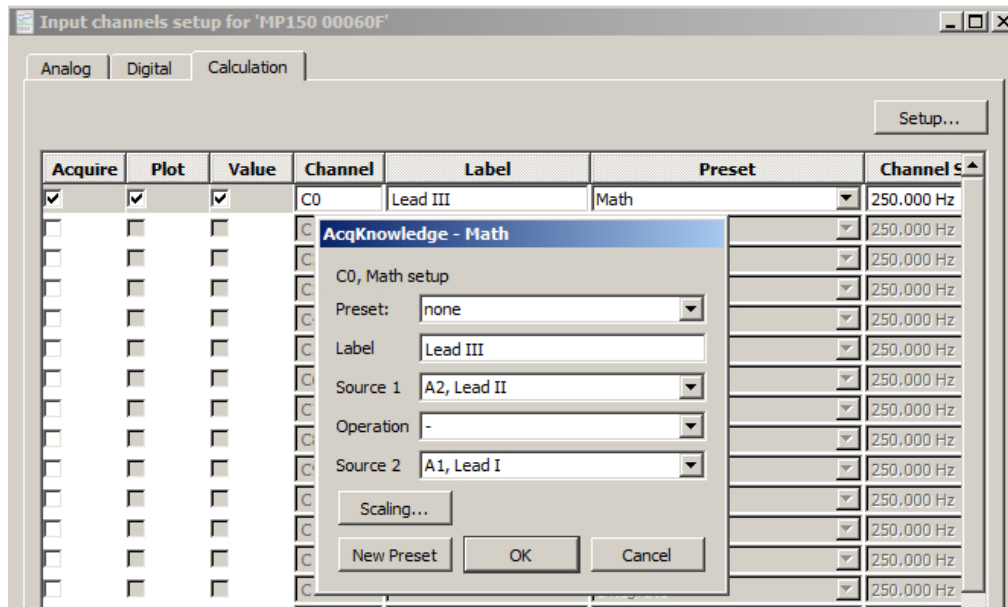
Input channels setup for 'MP150 00060F'

Analog | Digital | Calculation

Setup...

| Acquire | Plot | Value | Channel | Label | Preset | Channel S |
|---|---|---|---|---|---|---|
| ☑ | ☑ | ☑ | C0 | Lead III | Math | 250.000 Hz |
| | | | C | | | 250.000 Hz |
| | | | C | | | 250.000 Hz |
| | | | C | | | 250.000 Hz |
| | | | C | | | 250.000 Hz |
| | | | C | | | 250.000 Hz |
| | | | C | | | 250.000 Hz |
| | | | C | | | 250.000 Hz |
| | | | C | | | 250.000 Hz |
| | | | C | | | 250.000 Hz |
| | | | C | | | 250.000 Hz |
| | | | C | | | 250.000 Hz |
| | | | C | | | 250.000 Hz |
| | | | C | | | 250.000 Hz |

AcqKnowledge - Math

C0, Math setup

Preset: none

Label: Lead III

Source 1: A2, Lead II

Operation: -

Source 2: A1, Lead I

Scaling...

New Preset | OK | Cancel